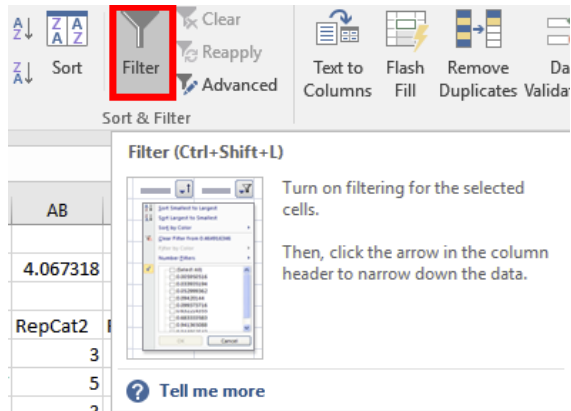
Sort

Filter

Clear

Reapply

Advanced

Sort & Filter

Text to Columns

Flash Fill

Remove Duplicates

Da Valida

Filter (Ctrl+Shift+L)

Turn on filtering for the selected cells.

Then, click the arrow in the column header to narrow down the data.

Tell me more

AB

4.067318

RepCat2

3

5